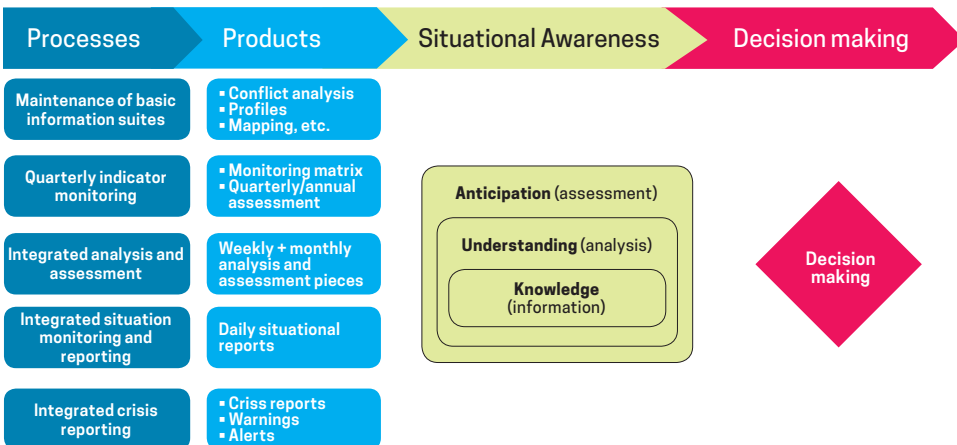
Processes

Products

Situational Awareness

Decision making

Maintenance of basic information suites

• Conflict analysis
• Profiles
• Mapping, etc.

Quarterly indicator monitoring

• Monitoring matrix
• Quarterly/annual assessment

Integrated analysis and assessment

Weekly + monthly analysis and assessment pieces

Integrated situation monitoring and reporting

Daily situational reports

Integrated crisis reporting

• Criss reports
• Warnings
• Alerts

Anticipation (assessment)

Understanding (analysis)

Knowledge (information)

Decision making